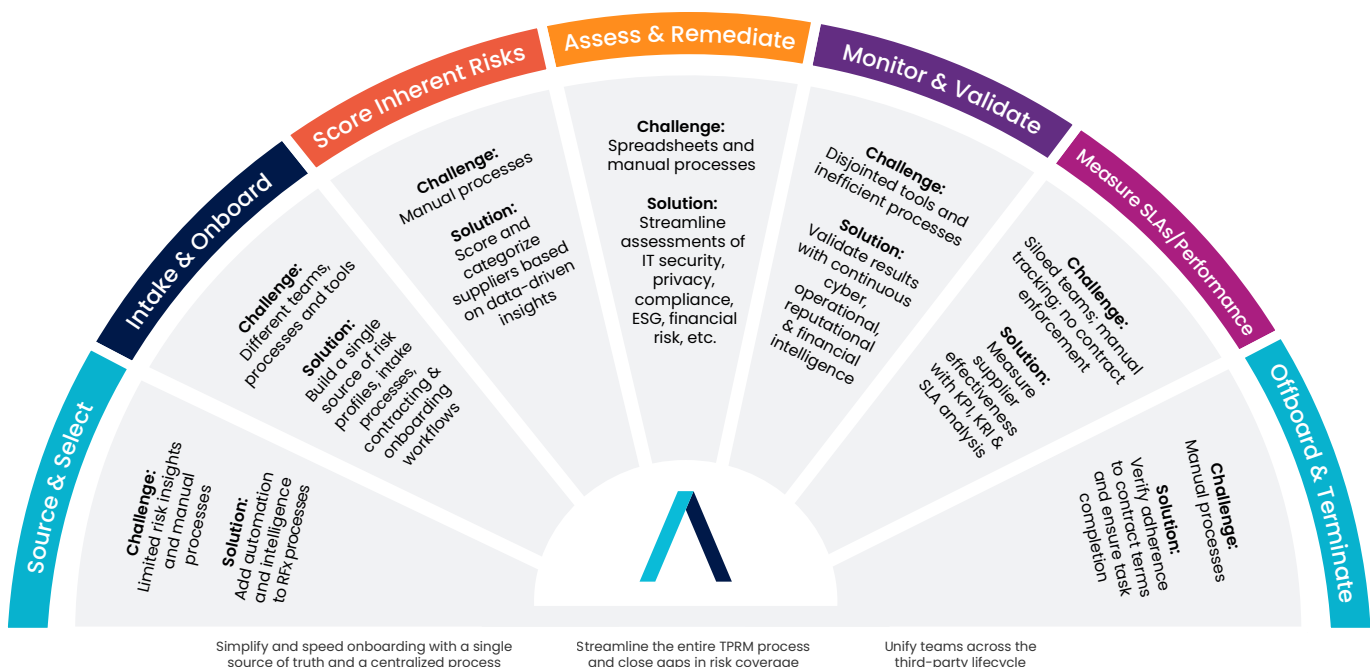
Source & Select

Challenge: Limited risk insights and manual processes

Solution: Add automation and intelligence to RFx processes

Intake & Onboard

Challenge: Different teams, processes and tools

Solution: Build a single source of risk profiles, intake processes, contracting & onboarding workflows

Score Inherent Risks

Challenge: Manual processes

Solution: Score and categorize suppliers based on data-driven insights

Assess & Remediate

Challenge: Spreadsheets and manual processes

Solution: Streamline assessments of IT security, privacy, compliance, ESG, financial risk, etc.

Monitor & Validate

Challenge: Disjointed tools and inefficient processes

Solution: Validate results with continuous cyber, operational, reputational & financial intelligence

Measure SLAs/Performance

Challenge: Siloed teams; manual tracking; no contract enforcement

Solution: Measure supplier effectiveness with KPI, KRI & SLA analysis

Offboard & Terminate

Challenge: Manual processes

Solution: Verify adherence to contract terms and ensure task completion

Simplify and speed onboarding with a single source of truth and a centralized process

Streamline the entire TPRM process and close gaps in risk coverage

Unify teams across the third-party lifecycle